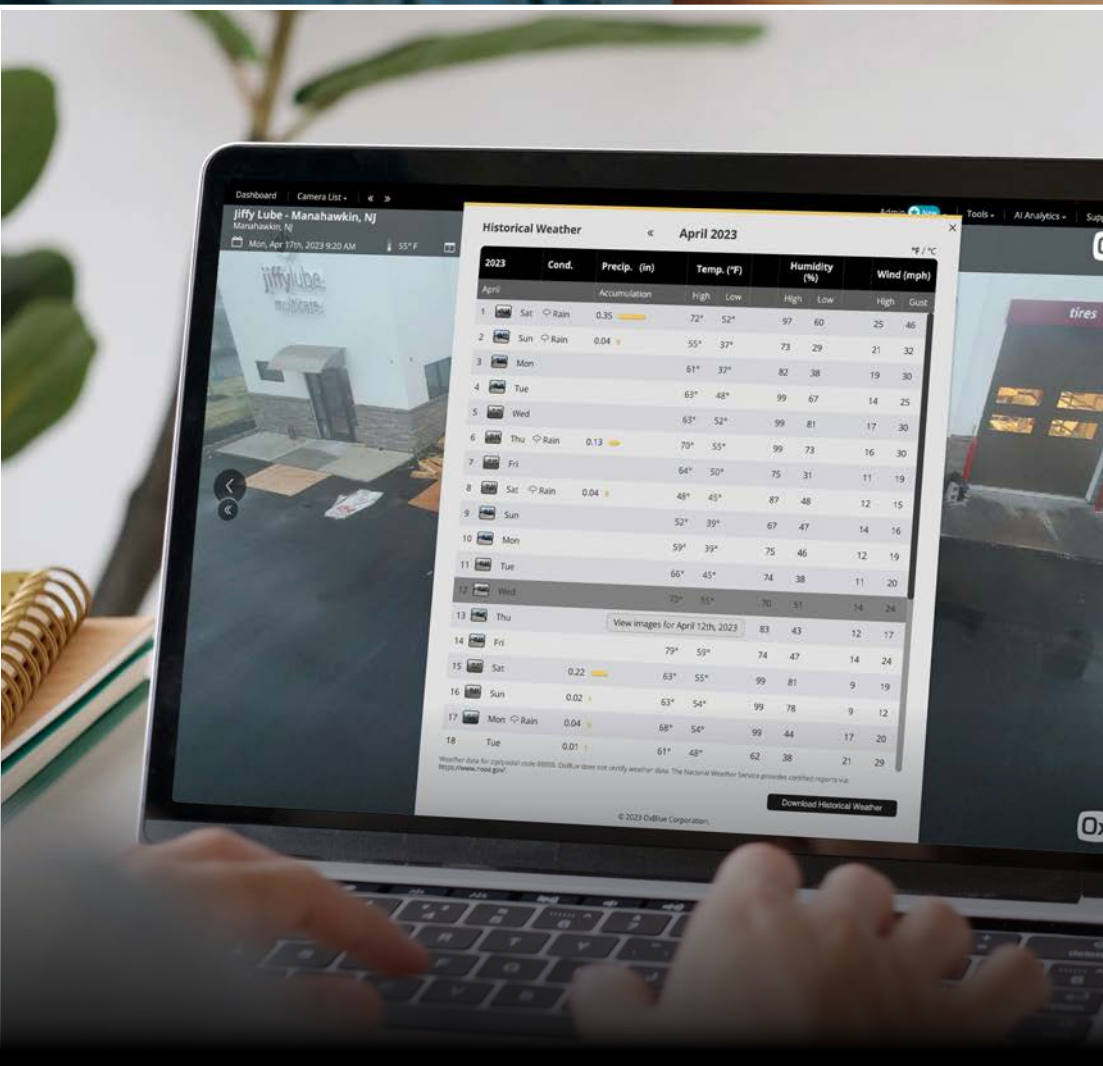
Dashboard | Camera List ▾ | « »

Jiffy Lube - Manahawkin, NJ
Manahawkin, NJ
Mon, Apr 17th, 2023 9:20 AM 55° F

jiffy lube multicare

Admin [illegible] | Tools ▾ | AI Analytics ▾ | Sup

tires

Historical Weather « April 2023 ×

°F / °C

| 2023 | Cond. | Precip. (in) | Temp. (°F) | | Humidity (%) | | Wind (mph) | |
|---|---|---|---|---|---|---|---|---|
| April | | Accumulation | High | Low | High | Low | High | Gust |
| 1 Sat | Rain | 0.35 | 72° | 52° | 97 | 60 | 25 | 46 |
| 2 Sun | Rain | 0.04 | 55° | 37° | 73 | 29 | 21 | 32 |
| 3 Mon | | | 61° | 37° | 82 | 38 | 19 | 30 |
| 4 Tue | | | 63° | 48° | 99 | 67 | 14 | 25 |
| 5 Wed | | | 63° | 52° | 99 | 81 | 17 | 30 |
| 6 Thu | Rain | 0.13 | 70° | 55° | 99 | 73 | 16 | 30 |
| 7 Fri | | | 64° | 50° | 75 | 31 | 11 | 19 |
| 8 Sat | Rain | 0.04 | 48° | 45° | 87 | 48 | 12 | 15 |
| 9 Sun | | | 52° | 39° | 67 | 47 | 14 | 16 |
| 10 Mon | | | 59° | 39° | 75 | 46 | 12 | 19 |
| 11 Tue | | | 66° | 45° | 74 | 38 | 11 | 20 |
| 12 Wed | | | 70° | 55° | 70 | 51 | 14 | 24 |
| 13 Thu | | | | | 83 | 43 | 12 | 17 |
| 14 Fri | | | 79° | 59° | 74 | 47 | 14 | 24 |
| 15 Sat | | 0.22 | 63° | 55° | 99 | 81 | 9 | 19 |
| 16 Sun | | 0.02 | 63° | 54° | 99 | 78 | 9 | 12 |
| 17 Mon | Rain | 0.04 | 68° | 54° | 99 | 44 | 17 | 20 |
| 18 Tue | | 0.01 | 61° | 48° | 62 | 38 | 21 | 29 |

View images for April 12th, 2023

Weather data for zip/postal code 08050. OxBlue does not certify weather data. The National Weather Service provides certified reports via https://www.noaa.gov/.

Download Historical Weather

© 2023 OxBlue Corporation.

Ox